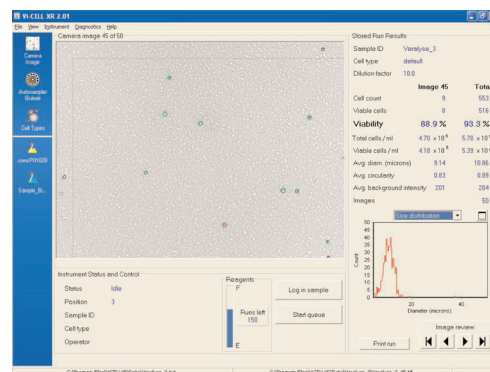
Vi-CELL XR 2.01

File View Instrument Diagnostics Help

Camera image 45 of 50

Camera image

Autosampler Queue

Cell Types

conc.P01028

Sample_Bi...

Stored Run Results

| | | |
|---|---|---|
| Sample ID | Veralysa_3 | |
| Cell type | default | |
| Dilution factor | 10.0 | |
| | Image 45 | Tota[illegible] |
| Cell count | 9 | 553 |
| Viable cells | 8 | 516 |
| Viability | 88.9 % | 93.3 % |
| Total cells / ml | $4.70 \times 10^6$ | $5.78 \times 10^{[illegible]}$ |
| Viable cells / ml | $4.18 \times 10^6$ | $5.39 \times 10^{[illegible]}$ |
| Avg. diam. (microns) | 9.14 | 10.86 |
| Avg. circularity | 0.83 | 0.89 |
| Avg. background intensity | 201 | 204 |
| Images | | 50 |

Size distribution

Count

50 45 40 35 30 25 20 15 10 5 0

20 40

Diameter (microns)

Image review

Print run

Instrument Status and Control

Status Idle

Position 3

Sample ID

Cell type

Operator

Reagents

F

Runs left 150

E

Log in sample

Start queue

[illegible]